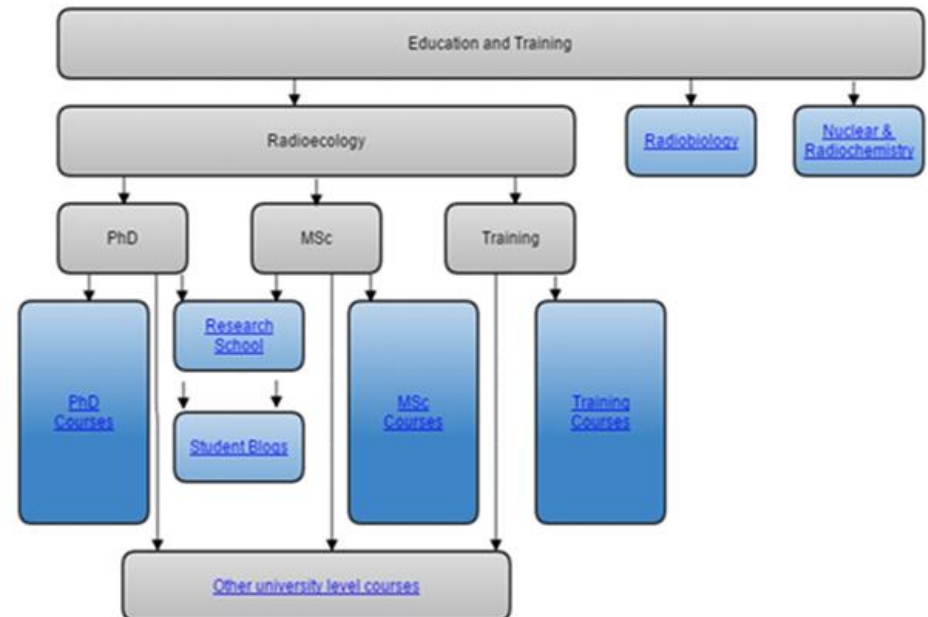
Education and Training

Radioecology

Radiobiology

Nuclear & Radiochemistry

PhD

MSc

Training

PhD Courses

Research School

Student Blogs

MSc Courses

Training Courses

Other university level courses